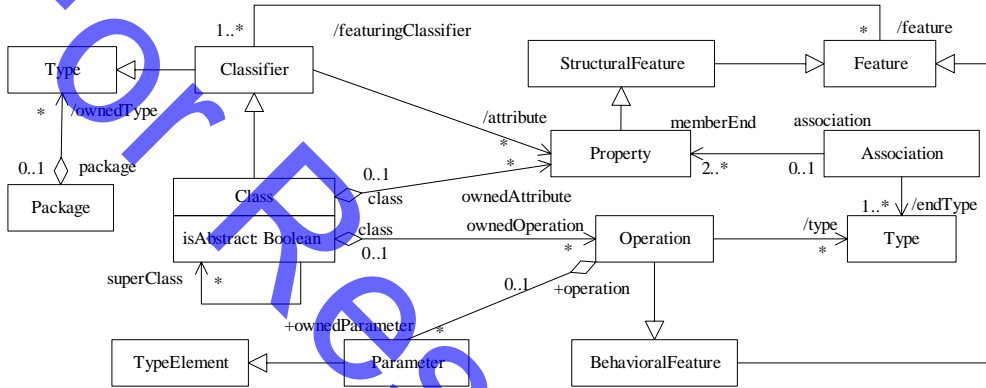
1..*
/featuringClassifier
*
/feature
Type
Classifier
StructuralFeature
Feature
*
/ownedType
/attribute
memberEnd
association
0..1
package
*
0..1
*
Property
2..*
0..1
Association
Package
Class
class
ownedAttribute
1..*
/endType
isAbstract: Boolean
class
ownedOperation
*
Operation
/type
*
Type
0..1
superClass
*
0..1
+operation
+ownedParameter
*
TypeElement
Parameter
BehavioralFeature